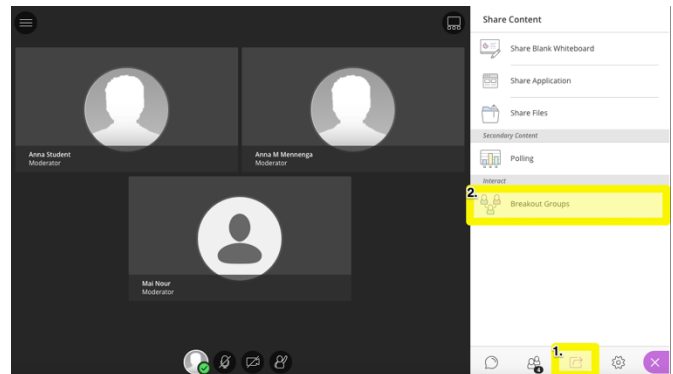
Anna Student
Moderator

Anna M Mennenga
Moderator

Mai Nour
Moderator

Share Content

Share Blank Whiteboard

Share Application

Share Files

Secondary Content

Polling

Interact

2.

Breakout Groups

1.

4